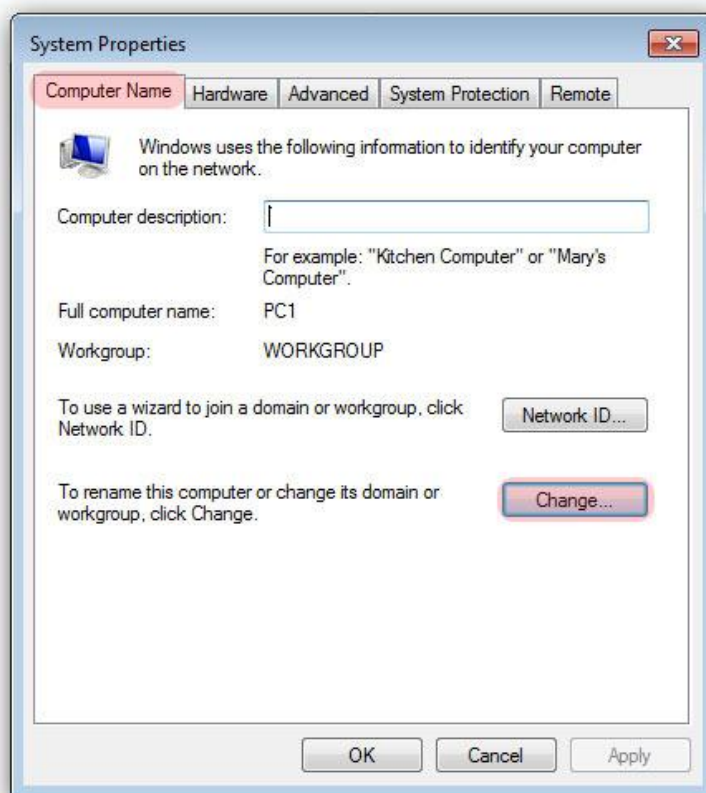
System Properties

Computer Name | Hardware | Advanced | System Protection | Remote

Windows uses the following information to identify your computer on the network.

Computer description:

For example: "Kitchen Computer" or "Mary's Computer".

Full computer name: PC1

Workgroup: WORKGROUP

To use a wizard to join a domain or workgroup, click Network ID.

Network ID...

To rename this computer or change its domain or workgroup, click Change.

Change...

OK

Cancel

Apply